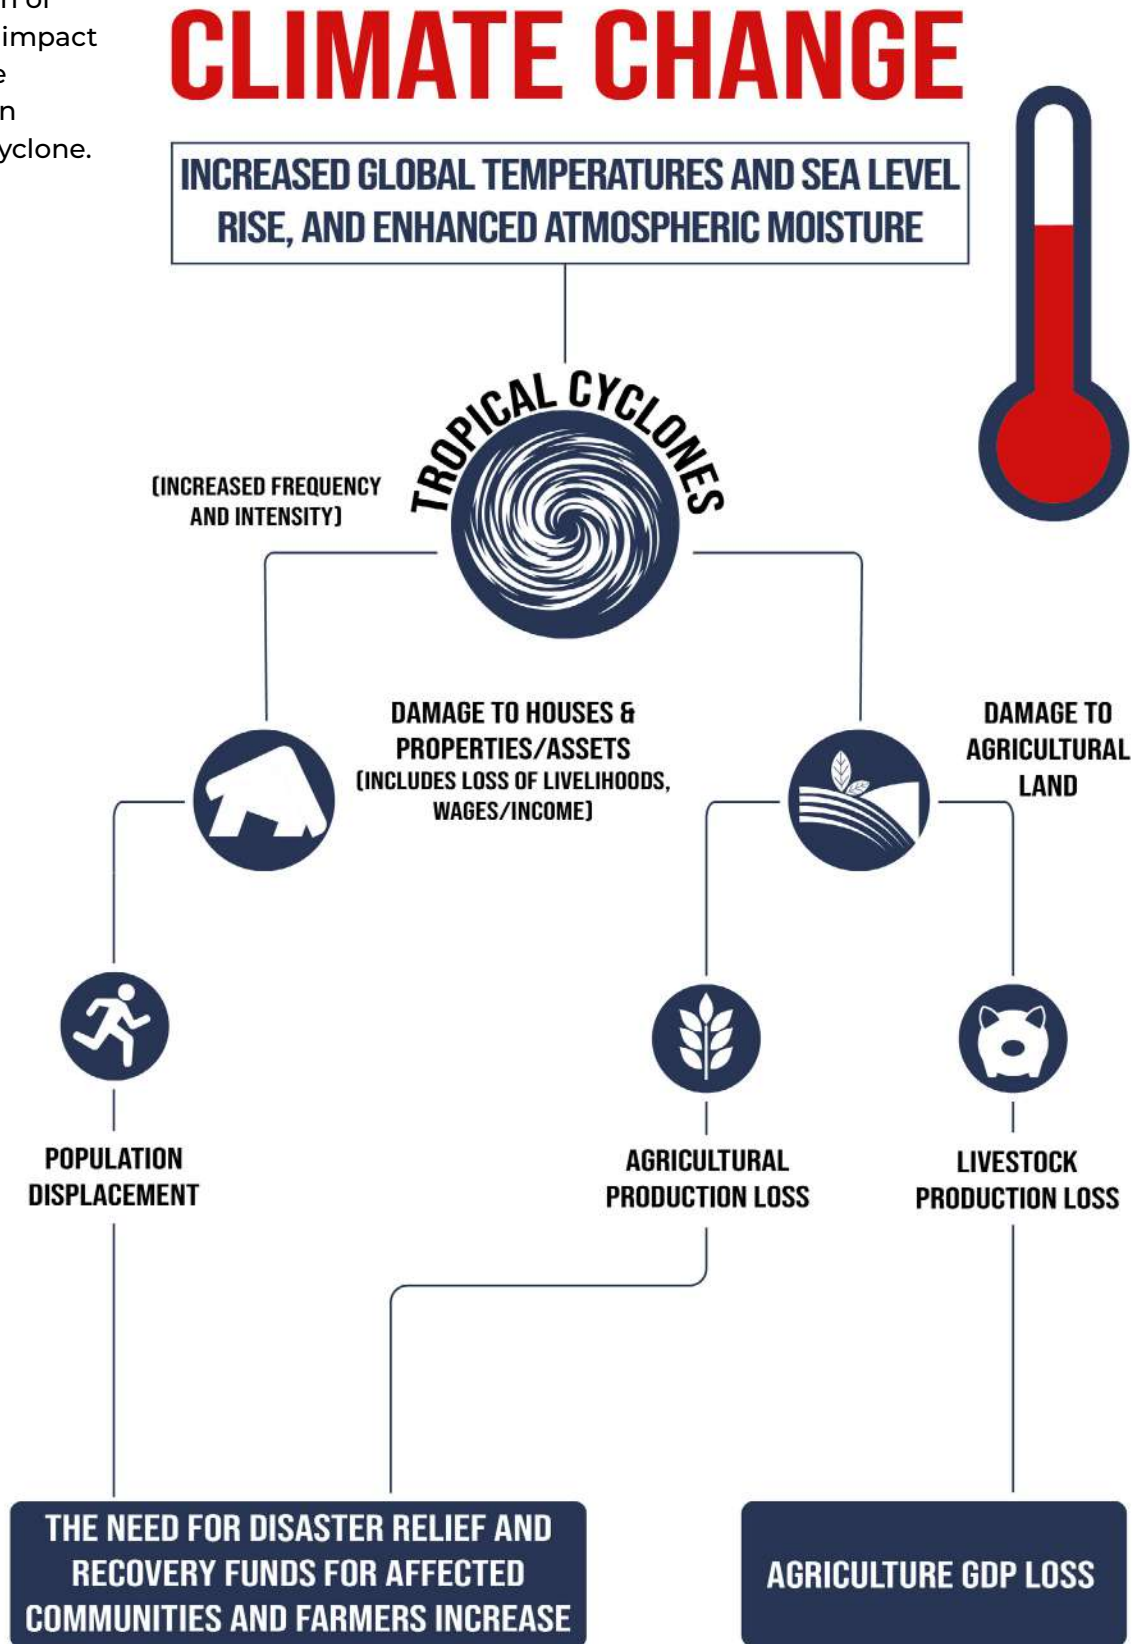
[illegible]n of
impact
e
n
yclone.

CLIMATE CHANGE

INCREASED GLOBAL TEMPERATURES AND SEA LEVEL RISE, AND ENHANCED ATMOSPHERIC MOISTURE

TROPICAL CYCLONES

(INCREASED FREQUENCY AND INTENSITY)

DAMAGE TO HOUSES & PROPERTIES/ASSETS
(INCLUDES LOSS OF LIVELIHOODS, WAGES/INCOME)

DAMAGE TO AGRICULTURAL LAND

POPULATION DISPLACEMENT

AGRICULTURAL PRODUCTION LOSS

LIVESTOCK PRODUCTION LOSS

THE NEED FOR DISASTER RELIEF AND RECOVERY FUNDS FOR AFFECTED COMMUNITIES AND FARMERS INCREASE

AGRICULTURE GDP LOSS